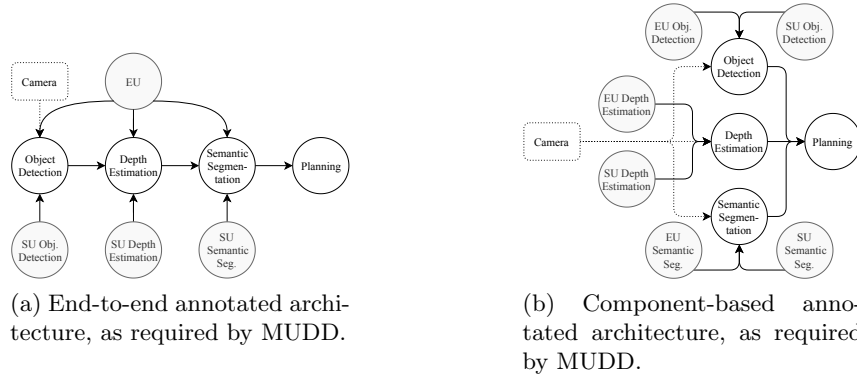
Camera

EU

Object Detection

Depth Estimation

Semantic Segmentation

Planning

SU Obj. Detection

SU Depth Estimation

SU Semantic Seg.

(a) End-to-end annotated architecture, as required by MUDD.

EU Obj. Detection

SU Obj. Detection

Object Detection

EU Depth Estimation

Camera

Depth Estimation

Planning

SU Depth Estimation

Semantic Segmentation

EU Semantic Seg.

SU Semantic Seg.

(b) Component-based annotated architecture, as required by MUDD.